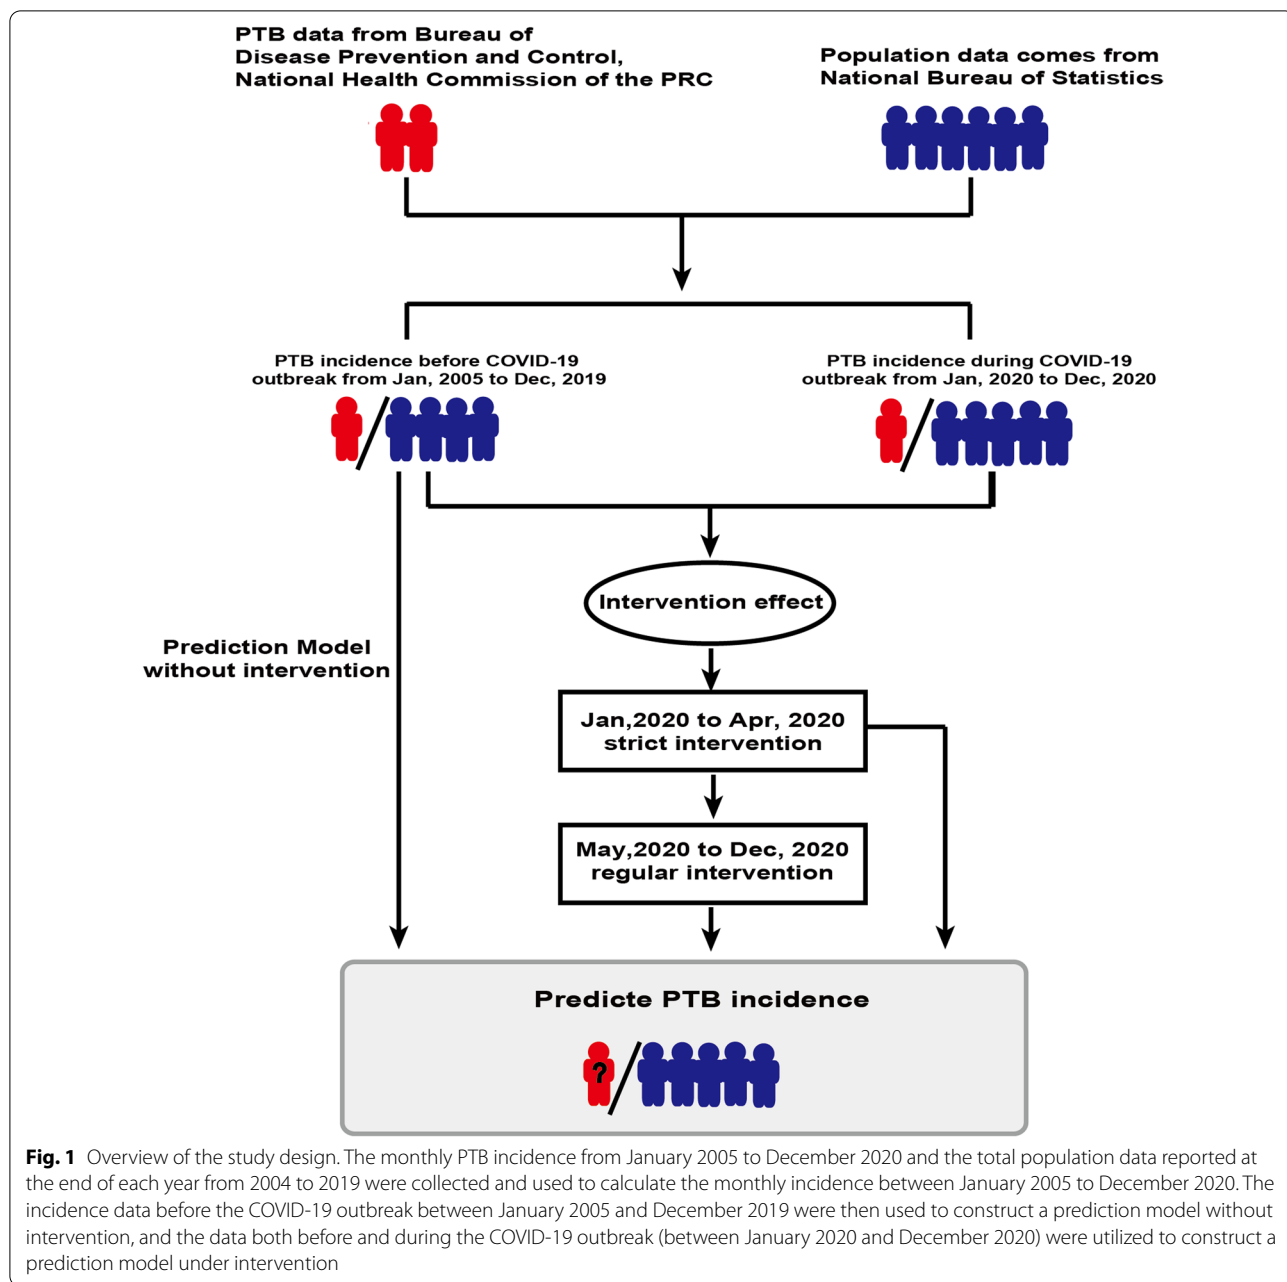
PTB data from Bureau of Disease Prevention and Control, National Health Commission of the PRC

Population data comes from National Bureau of Statistics

PTB incidence before COVID-19 outbreak from Jan, 2005 to Dec, 2019

PTB incidence during COVID-19 outbreak from Jan, 2020 to Dec, 2020

Intervention effect

Prediction Model without intervention

Jan,2020 to Apr, 2020 strict intervention

May,2020 to Dec, 2020 regular intervention

Predicte PTB incidence

?

**Fig. 1** Overview of the study design. The monthly PTB incidence from January 2005 to December 2020 and the total population data reported at the end of each year from 2004 to 2019 were collected and used to calculate the monthly incidence between January 2005 to December 2020. The incidence data before the COVID-19 outbreak between January 2005 and December 2019 were then used to construct a prediction model without intervention, and the data both before and during the COVID-19 outbreak (between January 2020 and December 2020) were utilized to construct a prediction model under intervention